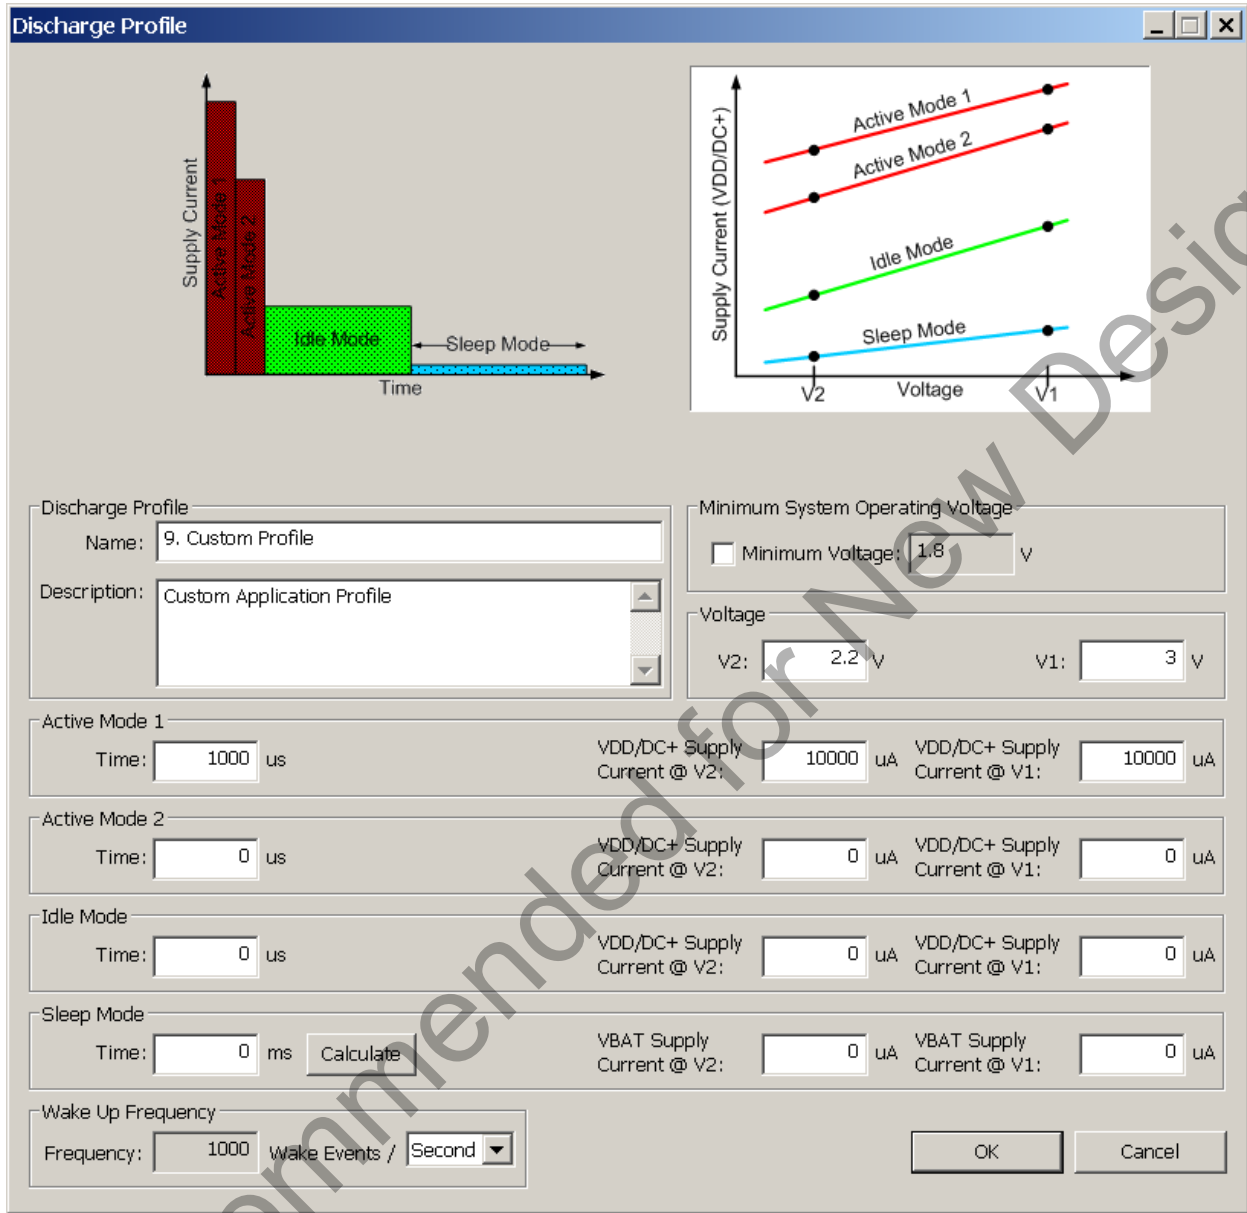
Discharge Profile

Supply Current
Active Mode 1
Active Mode 2
Idle Mode
Sleep Mode
Time

Supply Current (VDD/DC+)
Active Mode 1
Active Mode 2
Idle Mode
Sleep Mode
V2
Voltage
V1

Discharge Profile
Name: 9. Custom Profile
Description: Custom Application Profile

Minimum System Operating Voltage
Minimum Voltage: 1.8 V

Voltage
V2: 2.2 V
V1: 3 V

Active Mode 1
Time: 1000 us
VDD/DC+ Supply Current @ V2: 10000 uA
VDD/DC+ Supply Current @ V1: 10000 uA

Active Mode 2
Time: 0 us
VDD/DC+ Supply Current @ V2: 0 uA
VDD/DC+ Supply Current @ V1: 0 uA

Idle Mode
Time: 0 us
VDD/DC+ Supply Current @ V2: 0 uA
VDD/DC+ Supply Current @ V1: 0 uA

Sleep Mode
Time: 0 ms
Calculate
VBAT Supply Current @ V2: 0 uA
VBAT Supply Current @ V1: 0 uA

Wake Up Frequency
Frequency: 1000 Wake Events / Second

OK
Cancel

Not Recommended for New Designs